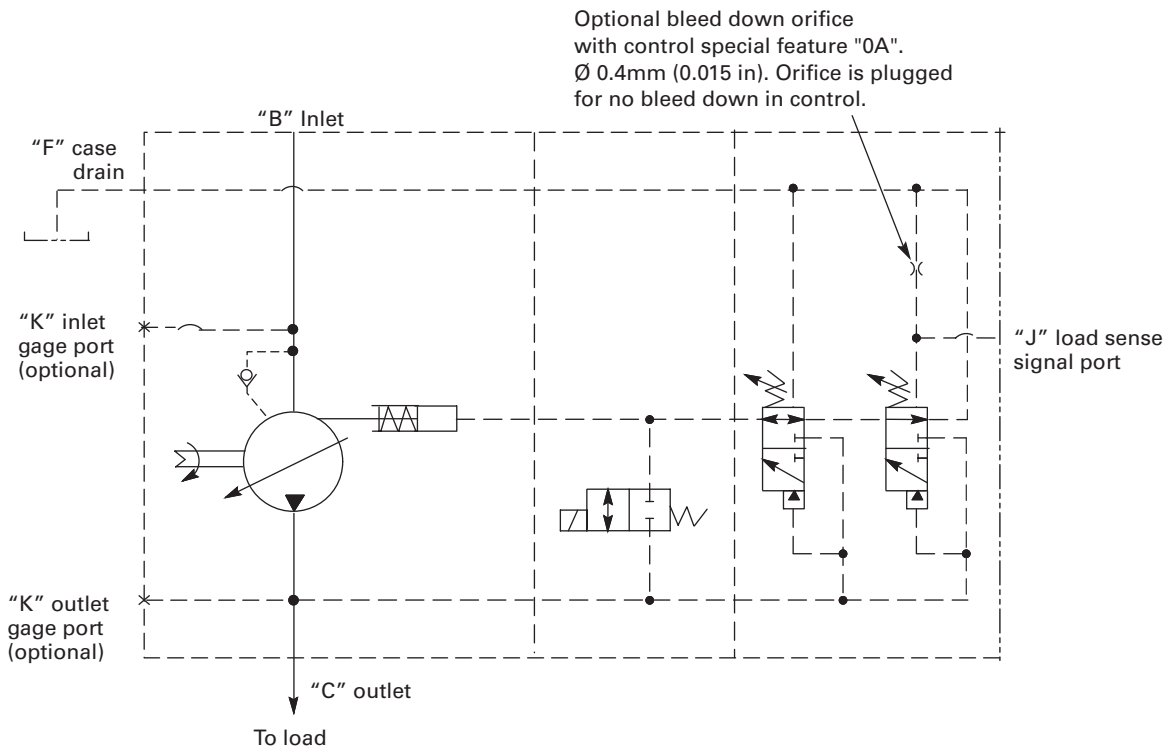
Optional bleed down orifice with control special feature "0A". Ø 0.4mm (0.015 in). Orifice is plugged for no bleed down in control.

“B” Inlet

“F” case drain

“K” inlet gage port (optional)

“J” load sense signal port

“K” outlet gage port (optional)

“C” outlet

To load